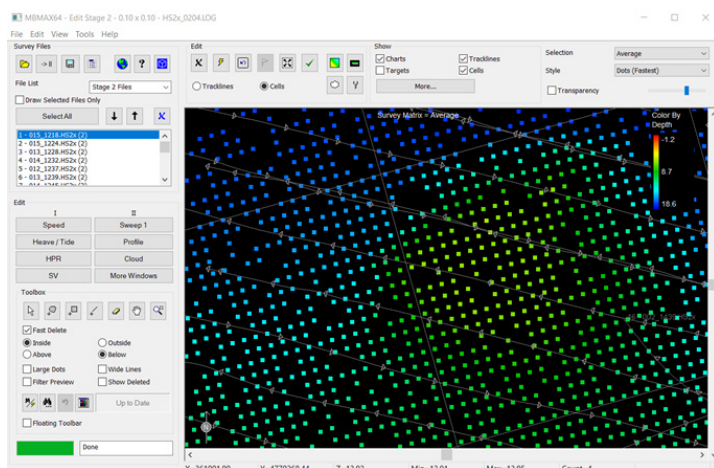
MBMAX64 - Edit Stage 2 - 0.10 x 0.10 - HS2x_0204.LOG

File Edit View Tools Help

Survey Files

File List Stage 2 Files

Draw Selected Files Only

Select All

1 - 015_1218.HS2x (2)
2 - 015_1224.HS2x (2)
3 - 013_1228.HS2x (2)
4 - 014_1232.HS2x (2)
5 - 012_1237.HS2x (2)
6 - 013_1239.HS2x (2)
7 - 014_1245.HS2x (2)

Edit

I II

Speed Sweep 1

Heave / Tide Profile

HPR Cloud

SV More Windows

Toolbox

Fast Delete

Inside Outside

Above Below

Large Dots Wide Lines

Filter Preview Show Deleted

Up to Date

Floating Toolbar

Done

Edit

Tracklines Cells

Show

Charts Tracklines

Targets Cells

More...

Selection Average

Style Dots (Fastest)

Transparency

Survey Matrix = Average

Color By Depth

-1.2

8.7

18.6

X: 361001.00 Y: 4770362.44 Z: 13.02 Min: 12.01 Max: 13.05 Count: 4